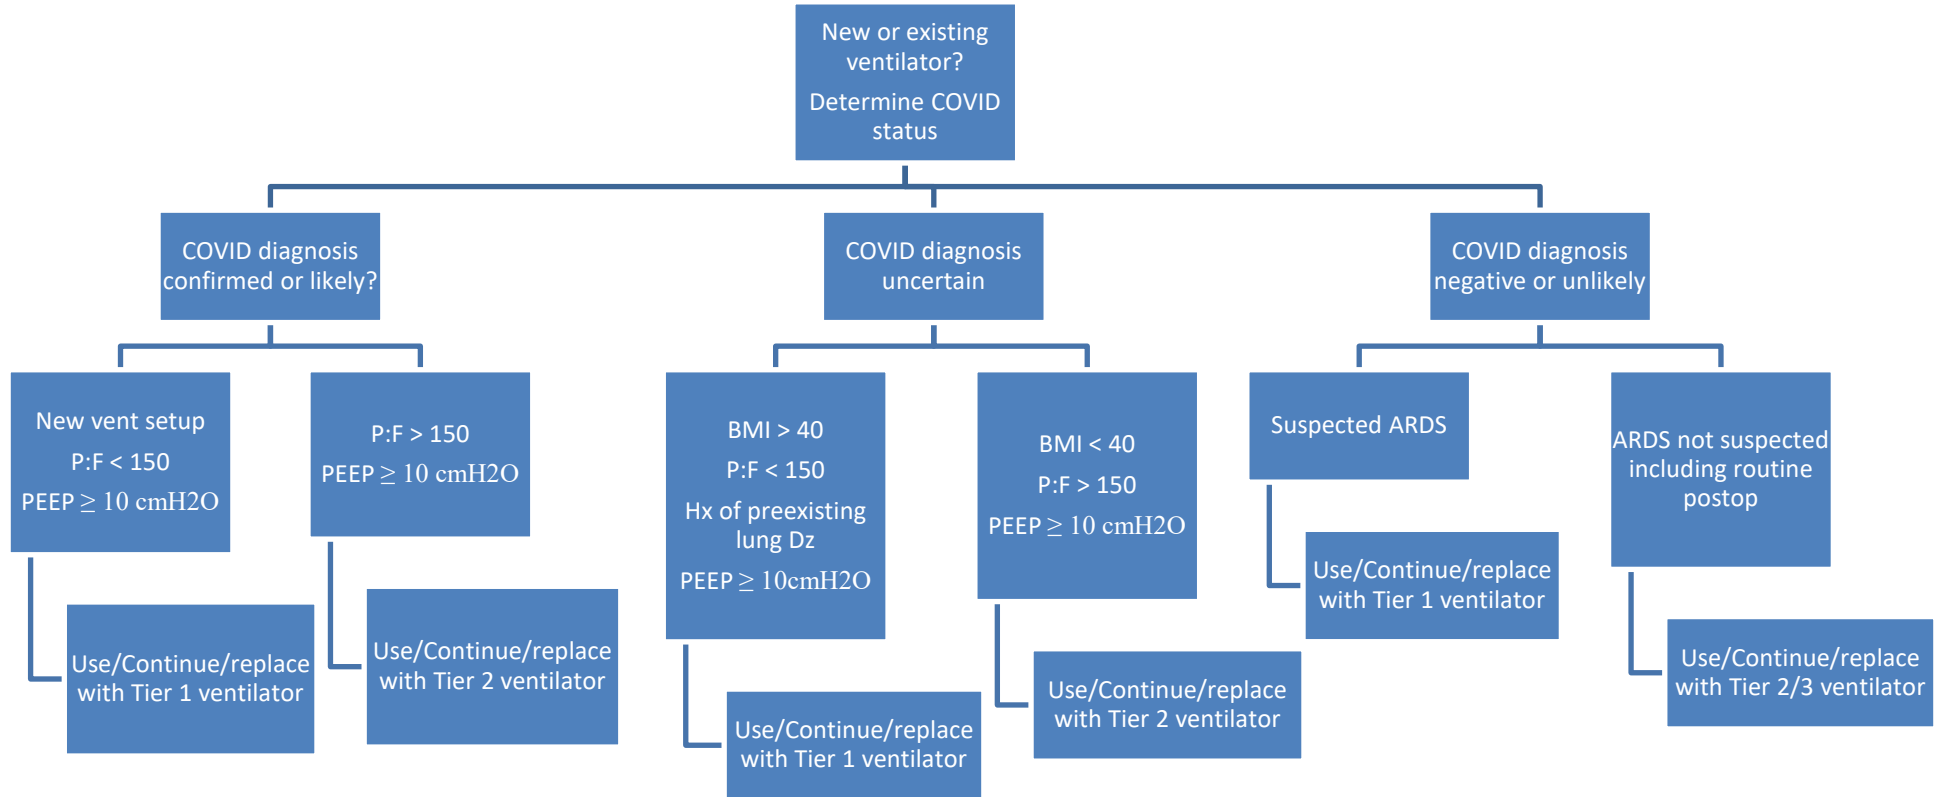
New or existing ventilator?

Determine COVID status

COVID diagnosis confirmed or likely?

COVID diagnosis uncertain

COVID diagnosis negative or unlikely

New vent setup

P:F < 150

PEEP $\geq$ 10 cmH2O

Use/Continue/replace with Tier 1 ventilator

P:F > 150

PEEP $\geq$ 10 cmH2O

Use/Continue/replace with Tier 2 ventilator

BMI > 40

P:F < 150

Hx of preexisting lung Dz

PEEP $\geq$ 10cmH2O

Use/Continue/replace with Tier 1 ventilator

BMI < 40

P:F > 150

PEEP $\geq$ 10 cmH2O

Use/Continue/replace with Tier 2 ventilator

Suspected ARDS

Use/Continue/replace with Tier 1 ventilator

ARDS not suspected including routine postop

Use/Continue/replace with Tier 2/3 ventilator